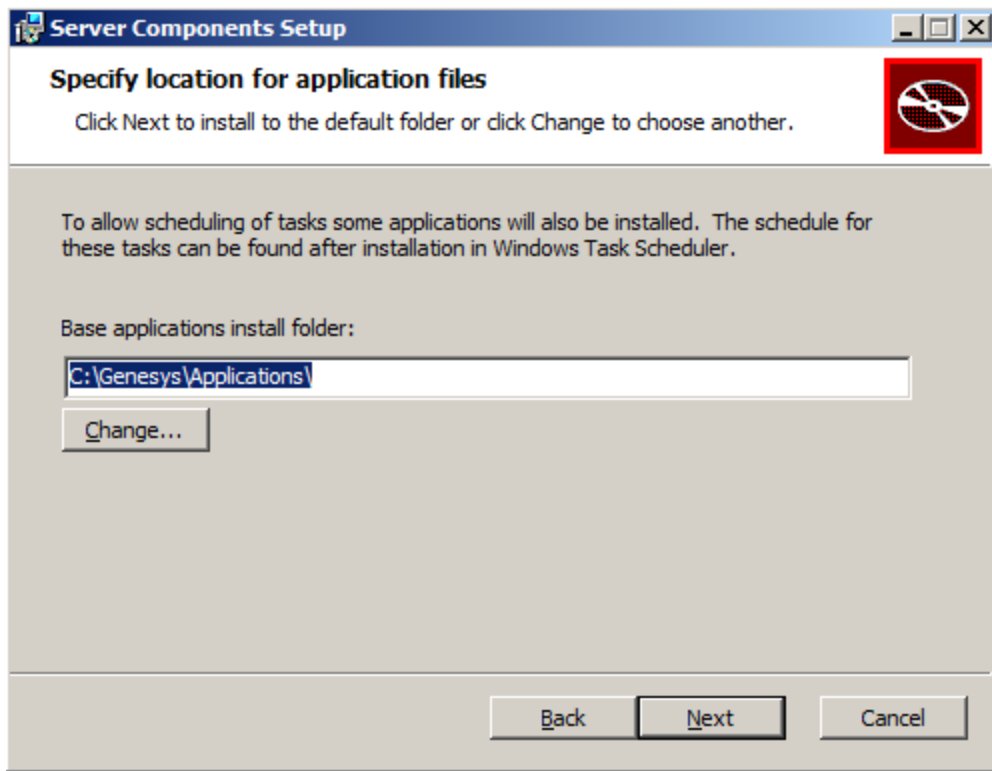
Server Components Setup

Specify location for application files

Click Next to install to the default folder or click Change to choose another.

To allow scheduling of tasks some applications will also be installed. The schedule for these tasks can be found after installation in Windows Task Scheduler.

Base applications install folder:

C:\Genesys\Applications\

Change...

Back

Next

Cancel